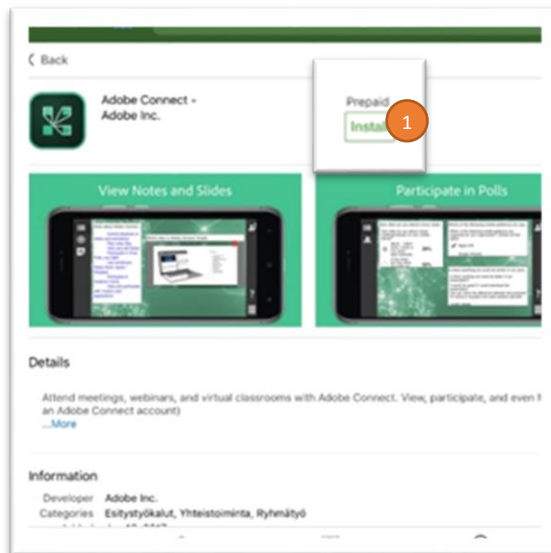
< Back

Adobe Connect - Adobe Inc.

Prepaid
Insta

1

View Notes and Slides

Participate in Polls

Details

Attend meetings, webinars, and virtual classrooms with Adobe Connect. View, participate, and even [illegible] an Adobe Connect account)
...More

Information

Developer Adobe Inc.
Categories Esitystyökalut, Yhteistoiminta, Ryhmätyö
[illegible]